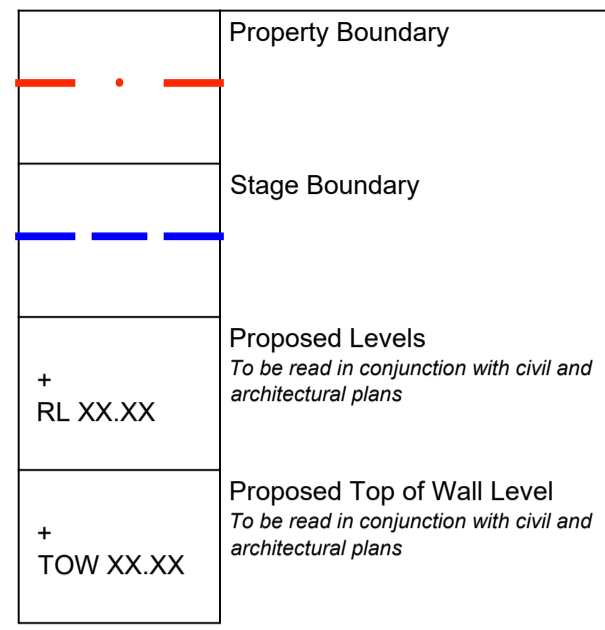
| | |
|---|---|
| | Property Boundary |
| | Stage Boundary |
| + RL XX.XX | Proposed Levels *To be read in conjunction with civil and architectural plans* |
| + TOW XX.XX | Proposed Top of Wall Level *To be read in conjunction with civil and architectural plans* |